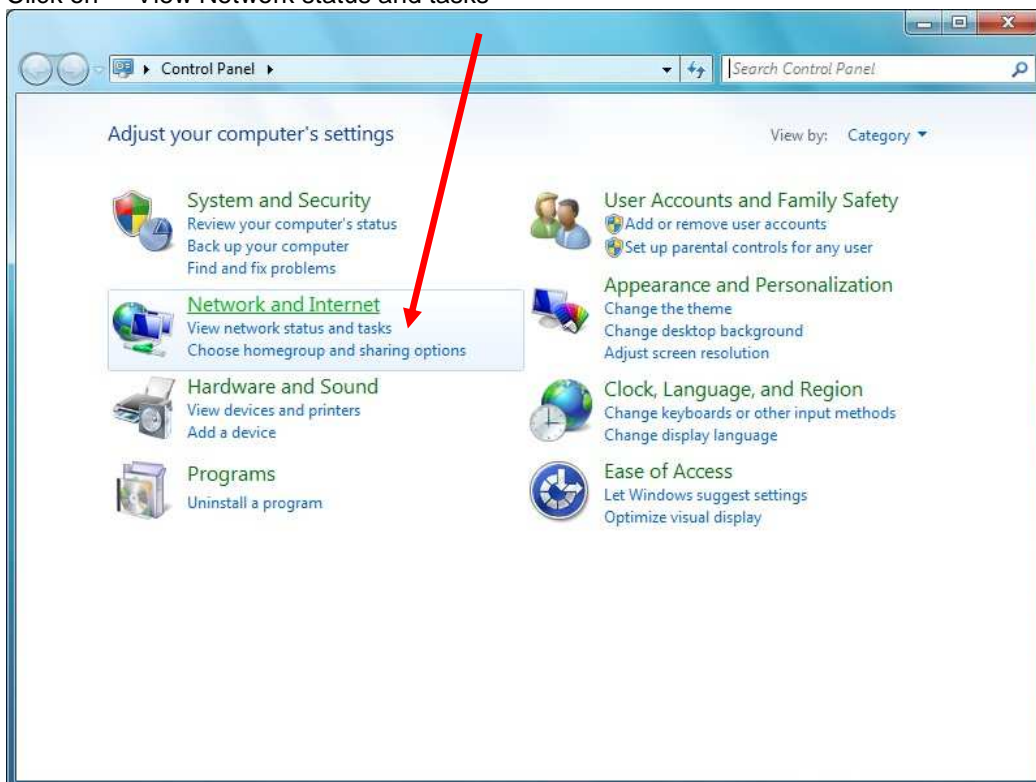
Click on "View Network status and tasks"

Control Panel

Search Control Panel

Adjust your computer's settings

View by: Category

System and Security
Review your computer's status
Back up your computer
Find and fix problems

Network and Internet
View network status and tasks
Choose homegroup and sharing options

Hardware and Sound
View devices and printers
Add a device

Programs
Uninstall a program

User Accounts and Family Safety
Add or remove user accounts
Set up parental controls for any user

Appearance and Personalization
Change the theme
Change desktop background
Adjust screen resolution

Clock, Language, and Region
Change keyboards or other input methods
Change display language

Ease of Access
Let Windows suggest settings
Optimize visual display